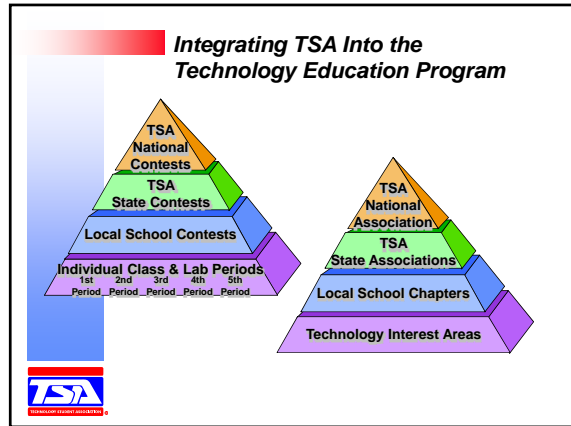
Integrating TSA Into the Technology Education Program

TSA National Contests

TSA State Contests

Local School Contests

Individual Class & Lab Periods

1st Period 2nd Period 3rd Period 4th Period 5th Period

TSA National Association

TSA State Associations

Local School Chapters

Technology Interest Areas

TSA

TECHNOLOGY STUDENT ASSOCIATION